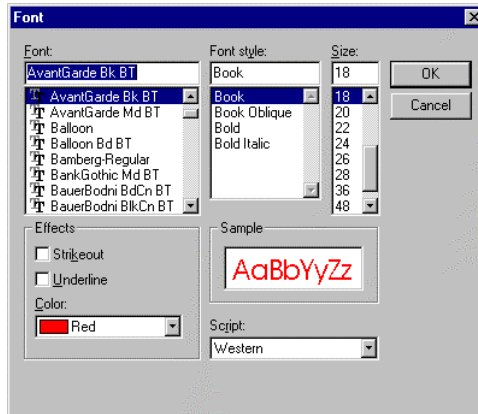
Font

Font:
AvantGarde Bk BT
AvantGarde Bk BT
AvantGarde Md BT
Balloon
Balloon Bd BT
Bamberg-Regular
BankGothic Md BT
BauerBodni BdCn BT
BauerBodni BlkCn BT

Font style:
Book
Book
Book Oblique
Bold
Bold Italic

Size:
18
18
20
22
24
26
28
36
48

OK
Cancel

Effects
Strikeout
Underline
Color:
Red

Sample
AaBbYyZz

Script:
Western